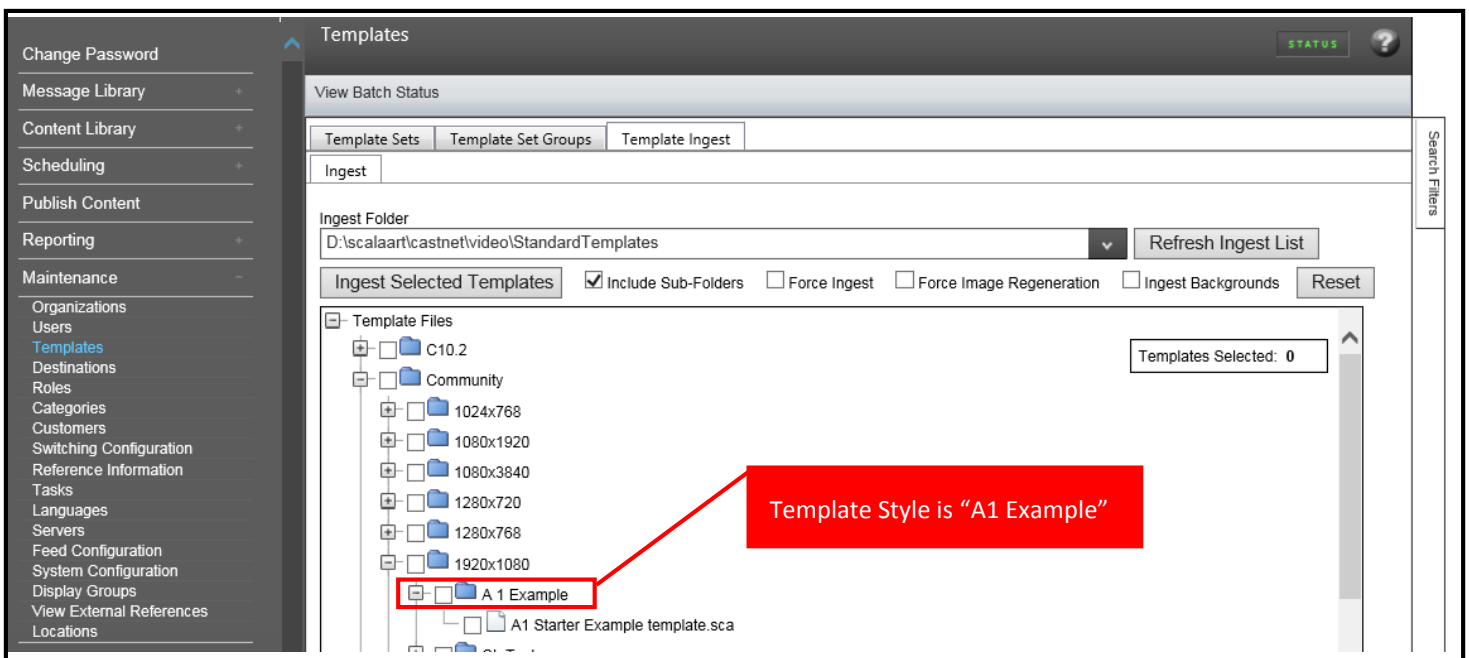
Change Password
Message Library
Content Library
Scheduling
Publish Content
Reporting
Maintenance
Organizations
Users
Templates
Destinations
Roles
Categories
Customers
Switching Configuration
Reference Information
Tasks
Languages
Servers
Feed Configuration
System Configuration
Display Groups
View External References
Locations

Templates

STATUS

View Batch Status

Template Sets | Template Set Groups | Template Ingest

Ingest

Search Filters

Ingest Folder
D:\scalaart\castnet\video\StandardTemplates
Refresh Ingest List

Ingest Selected Templates
Include Sub-Folders
Force Ingest
Force Image Regeneration
Ingest Backgrounds
Reset

Template Files
C10.2
Community
1024x768
1080x1920
1080x3840
1280x720
1280x768
1920x1080
A 1 Example
A1 Starter Example template.sca

Templates Selected: 0

Template Style is "A1 Example"